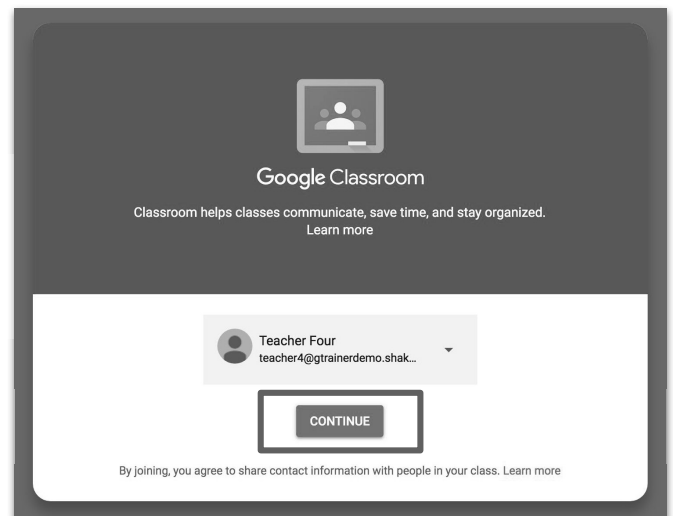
Google Classroom

Classroom helps classes communicate, save time, and stay organized. Learn more

Teacher Four
teacher4@gtrainerdemo.shak...

CONTINUE

By joining, you agree to share contact information with people in your class. Learn more